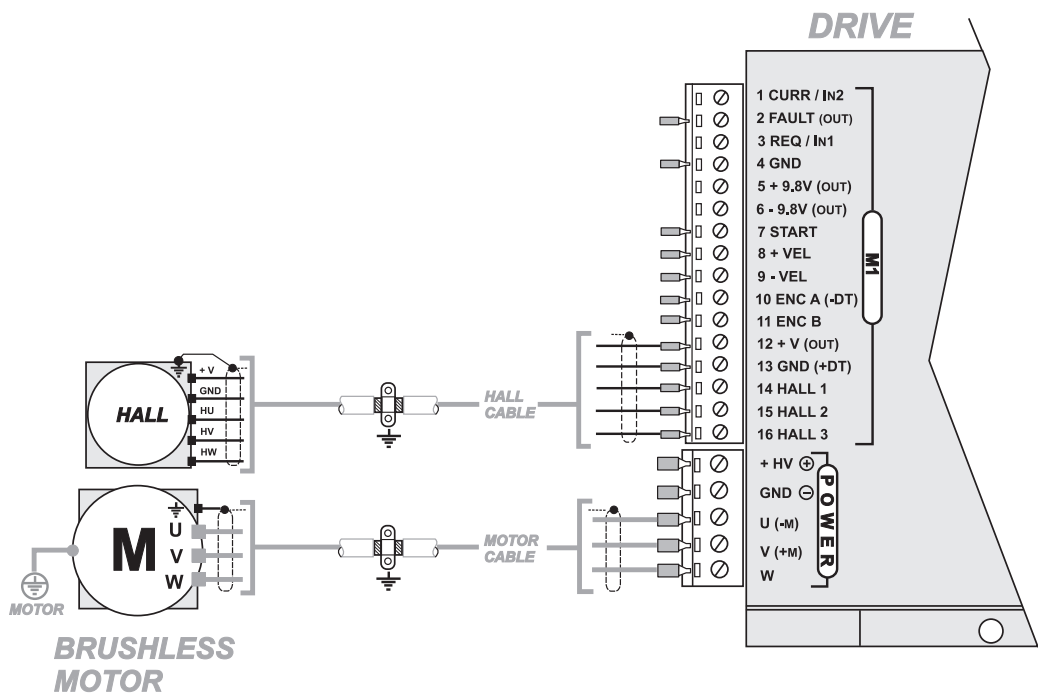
DRIVE

1 CURR / IN2
2 FAULT (OUT)
3 REQ / IN1
4 GND
5 + 9.8V (OUT)
6 - 9.8V (OUT)
7 START
8 + VEL
9 - VEL
10 ENC A (-DT)
11 ENC B
12 + V (OUT)
13 GND (+DT)
14 HALL 1
15 HALL 2
16 HALL 3

M1

+ HV ⊕
GND ⊖
U (-M)
V (+M)
W

POWER

HALL
+ V
GND
HU
HV
HW

HALL CABLE

M
U
V
W

MOTOR CABLE

MOTOR

BRUSHLESS MOTOR